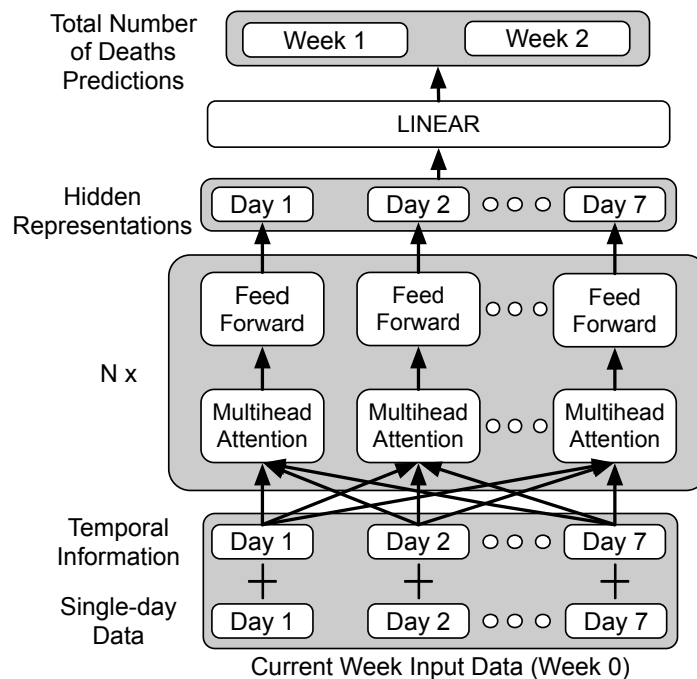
Total Number of Deaths Predictions

Week 1

Week 2

LINEAR

Hidden Representations

Day 1

Day 2

Day 7

N x

Feed Forward

Feed Forward

Feed Forward

Multihead Attention

Multihead Attention

Multihead Attention

Temporal Information

Day 1

Day 2

Day 7

Single-day Data

Day 1

Day 2

Day 7

Current Week Input Data (Week 0)